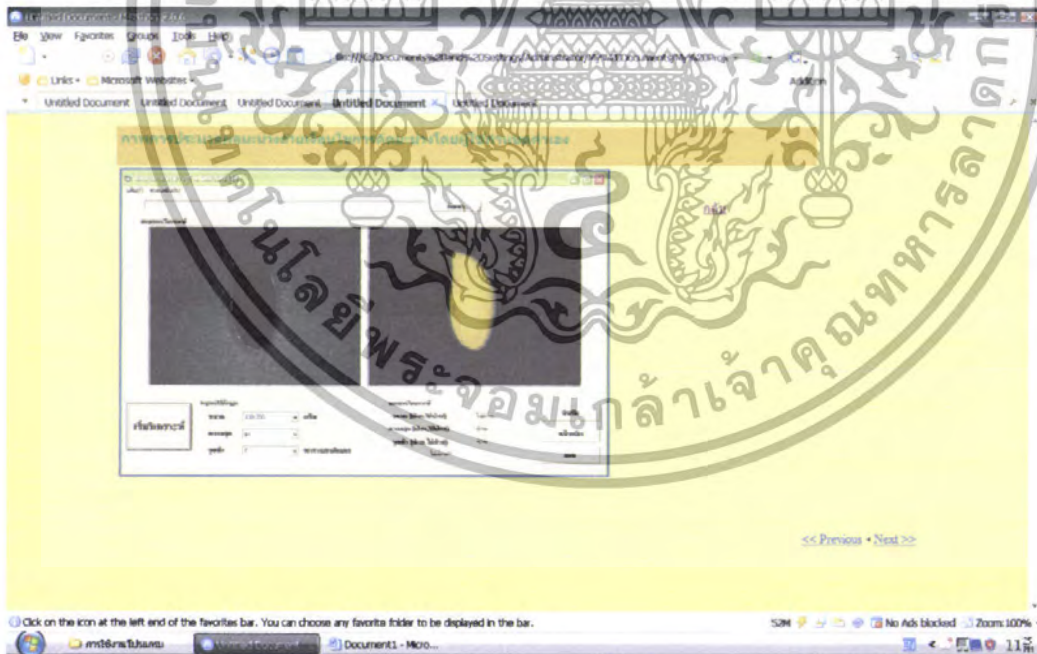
Untitled Document - Maxthon 2.0

File View Favorites Groups Tools Help

Links Microsoft Websites

AddOns

Untitled Document Untitled Document Untitled Document Untitled Document Untitled Document

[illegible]

กลับ

ทำนายดวง

<< Previous • Next >>

Click on the icon at the left end of the favorites bar. You can choose any favorite folder to be displayed in the bar.

No Ads blocked Zoom 100%

การใช้งานโปรแกรม

Untitled Document

Document1 - Micro...

11: